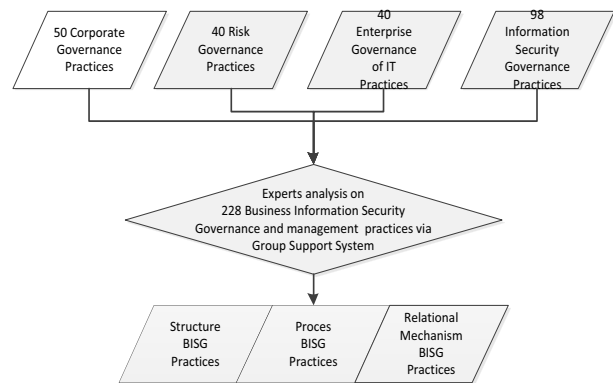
50 Corporate Governance Practices

40 Risk Governance Practices

40 Enterprise Governance of IT Practices

98 Information Security Governance Practices

Experts analysis on 228 Business Information Security Governance and management practices via Group Support System

Structure BISG Practices

Proces BISG Practices

Relational Mechanism BISG Practices